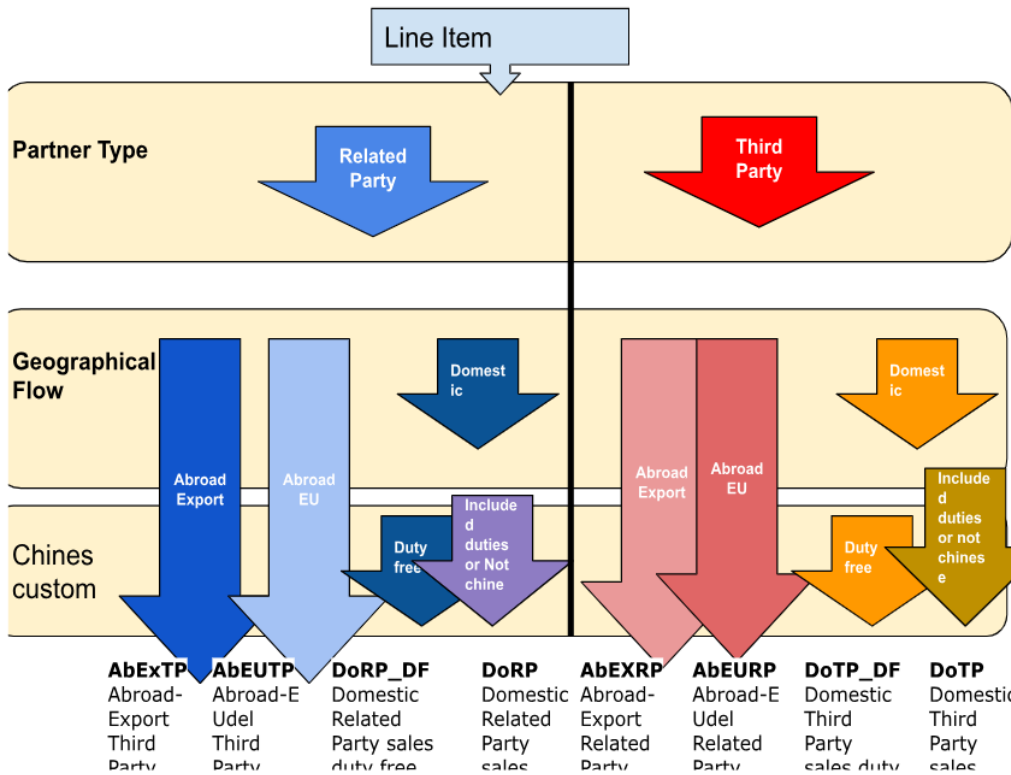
Line Item

Partner Type

Related Party

Third Party

Geographical Flow

Domestic

Domestic

Abroad Export

Abroad EU

Abroad Export

Abroad EU

Chines custom

Duty free

Included duties or Not chine

Duty free

Included duties or not chines e

AbExTP
Abroad-Export Third Party

AbEUTP
Abroad-EUdel Third Party

DoRP_DF
Domestic Related Party sales duty free

DoRP
Domestic Related Party sales

AbEXRP
Abroad-Export Related Party

AbEURP
Abroad-EUdel Related Party

DoTP_DF
Domestic Third Party sales duty

DoTP
Domestic Third Party sales